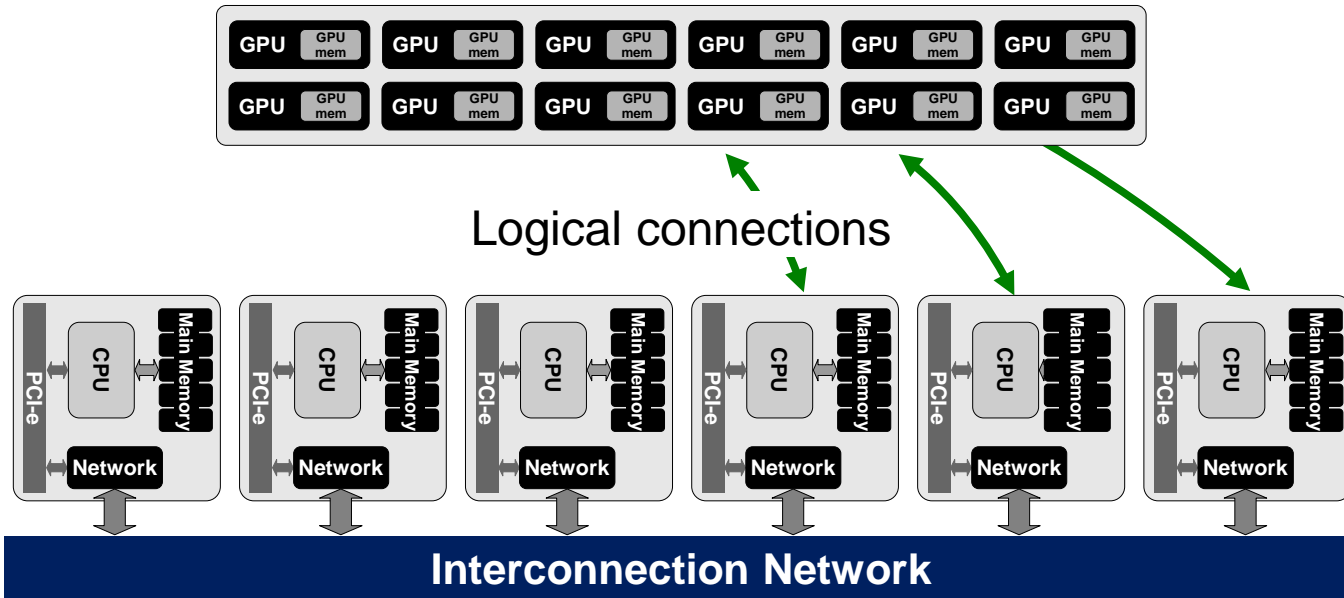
GPU GPU mem GPU GPU mem GPU GPU mem GPU GPU mem GPU GPU mem GPU GPU mem
GPU GPU mem GPU GPU mem GPU GPU mem GPU GPU mem GPU GPU mem GPU GPU mem

Logical connections

PCI-e CPU Main Memory Network
PCI-e CPU Main Memory Network
PCI-e CPU Main Memory Network
PCI-e CPU Main Memory Network
PCI-e CPU Main Memory Network
PCI-e CPU Main Memory Network

Interconnection Network